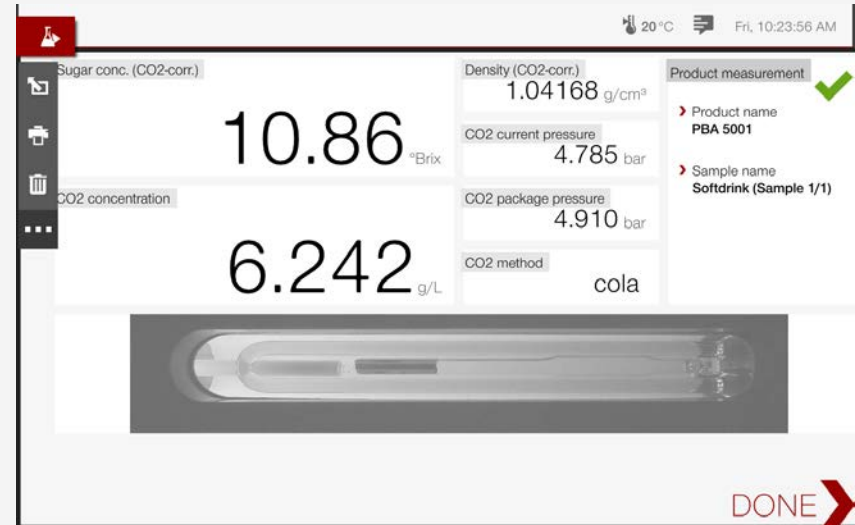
20 °C Fri, 10:23:56 AM

Sugar conc. (CO2-corr.)
10.86 °Brix

Density (CO2-corr.)
1.04168 g/cm³

CO2 current pressure
4.785 bar

CO2 concentration
6.242 g/L

CO2 package pressure
4.910 bar

CO2 method
cola

Product measurement

Product name
PBA 5001

Sample name
Softdrink (Sample 1/1)

DONE